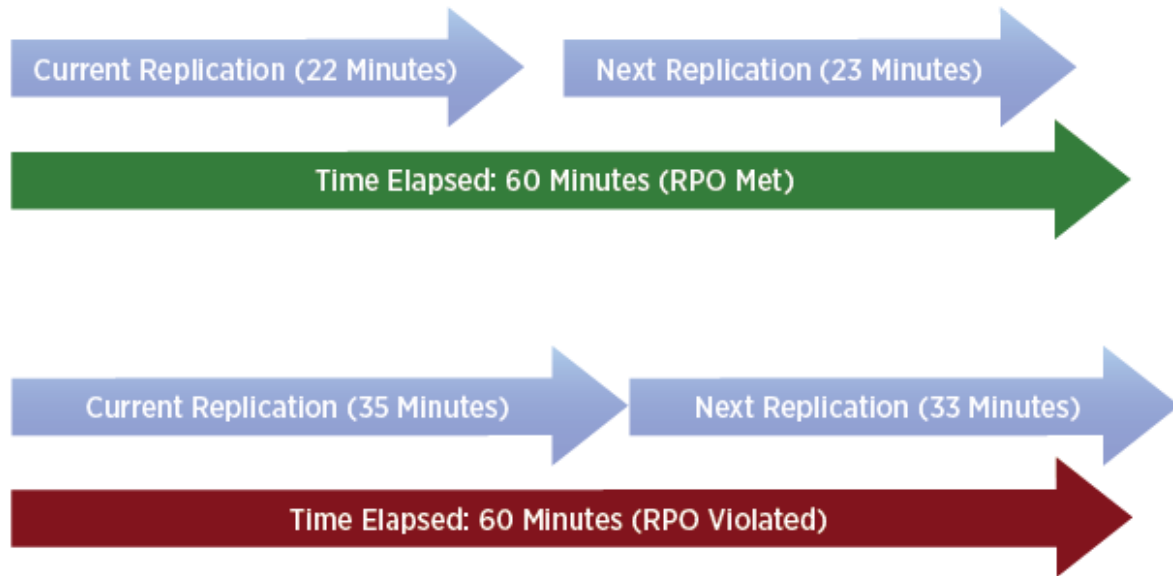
Current Replication (22 Minutes)

Next Replication (23 Minutes)

Time Elapsed: 60 Minutes (RPO Met)

Current Replication (35 Minutes)

Next Replication (33 Minutes)

Time Elapsed: 60 Minutes (RPO Violated)